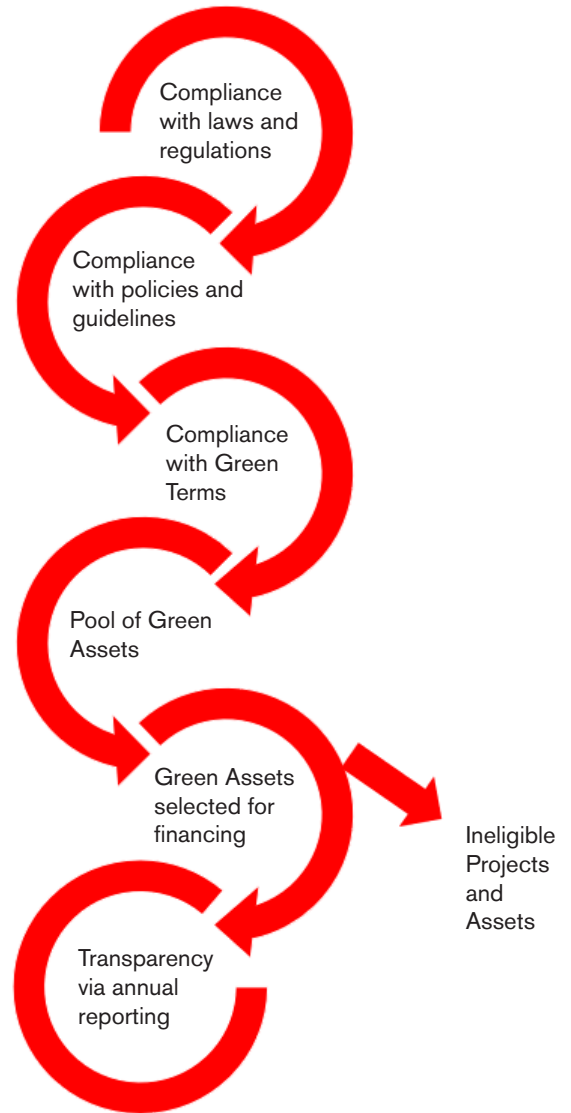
Compliance with laws and regulations

Compliance with policies and guidelines

Compliance with Green Terms

Pool of Green Assets

Green Assets selected for financing

Ineligible Projects and Assets

Transparency via annual reporting